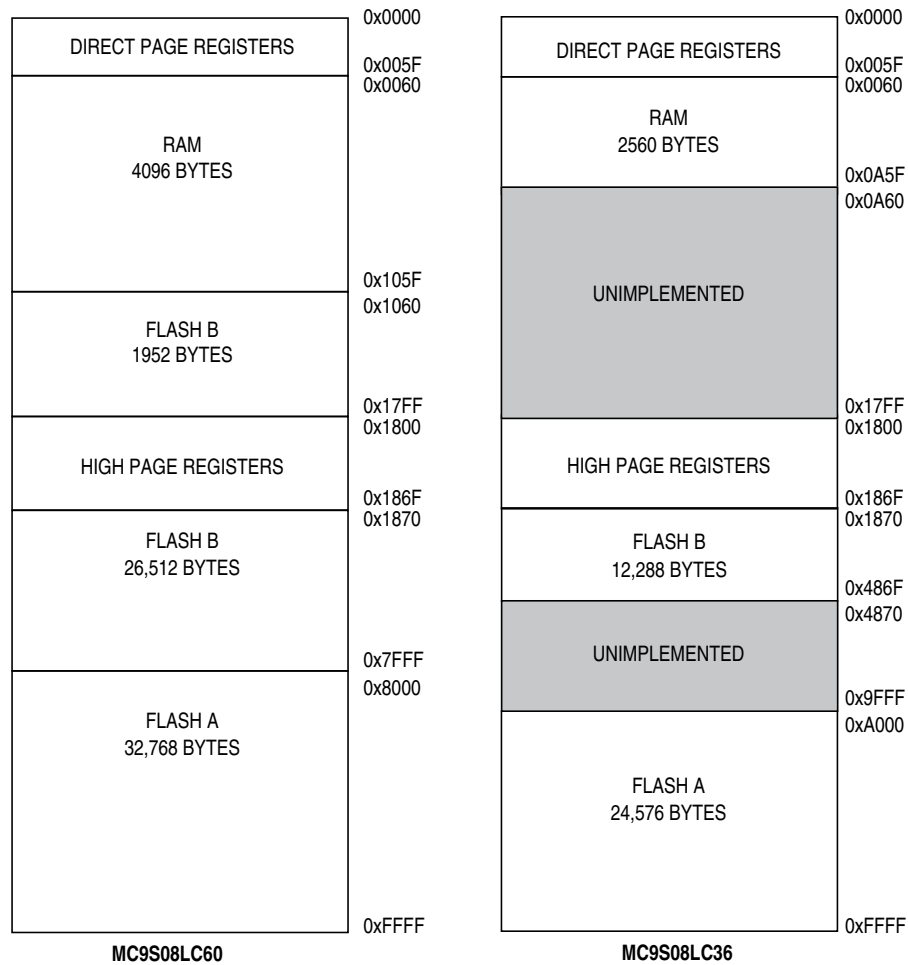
0x0000
DIRECT PAGE REGISTERS
0x005F
0x0060
RAM
4096 BYTES
0x105F
0x1060
FLASH B
1952 BYTES
0x17FF
0x1800
HIGH PAGE REGISTERS
0x186F
0x1870
FLASH B
26,512 BYTES
0x7FFF
0x8000
FLASH A
32,768 BYTES
0xFFFF
MC9S08LC60

0x0000
DIRECT PAGE REGISTERS
0x005F
0x0060
RAM
2560 BYTES
0x0A5F
0x0A60
UNIMPLEMENTED
0x17FF
0x1800
HIGH PAGE REGISTERS
0x186F
0x1870
FLASH B
12,288 BYTES
0x486F
0x4870
UNIMPLEMENTED
0x9FFF
0xA000
FLASH A
24,576 BYTES
0xFFFF
MC9S08LC36